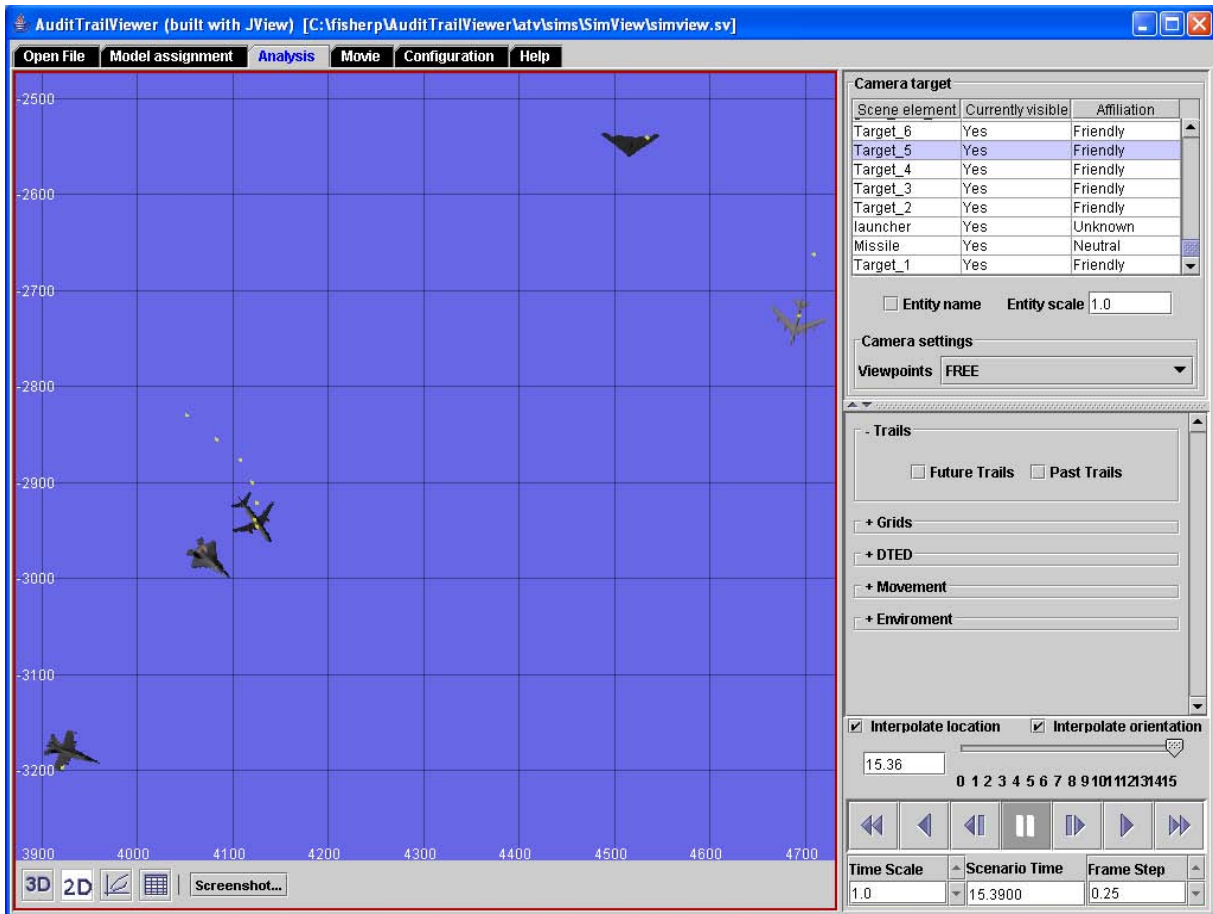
AuditTrailViewer (built with JView) [C:\fisherp\AuditTrailViewer\atv\sims\SimView\simview.sv]

Open File | Model assignment | Analysis | Movie | Configuration | Help

-2500
-2600
-2700
-2800
-2900
-3000
-3100
-3200

3900 4000 4100 4200 4300 4400 4500 4600 4700

3D 2D Screenshot...

Camera target

| Scene element | Currently visible | Affiliation |
|---|---|---|
| Target_6 | Yes | Friendly |
| Target_5 | Yes | Friendly |
| Target_4 | Yes | Friendly |
| Target_3 | Yes | Friendly |
| Target_2 | Yes | Friendly |
| launcher | Yes | Unknown |
| Missile | Yes | Neutral |
| Target_1 | Yes | Friendly |

Entity name Entity scale 1.0

Camera settings
Viewpoints FREE

- Trails
Future Trails Past Trails
+ Grids
+ DTED
+ Movement
+ Enviroment

Interpolate location Interpolate orientation
15.36
0 1 2 3 4 5 6 7 8 9 10 11 12 13 14 15

Time Scale 1.0
Scenario Time 15.3900
Frame Step 0.25